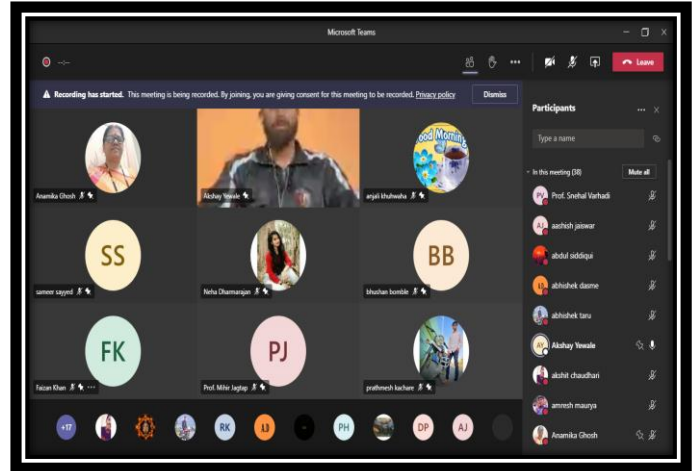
Microsoft Teams

Leave

Recording has started. This meeting is being recorded. By joining, you are giving consent for this meeting to be recorded. Privacy policy

Dismiss

Anamika Ghosh

Akshay Yewale

anjali khuhwaha

Good Morning

SS

sameer sayyed

Neha Dharmarajan

BB

bhushan bomble

FK

Faizan Khan

PJ

Prof. Mihir Jagtap

prathmesh kachare

+17

RK

AJ

PH

DP

AJ

Participants

Type a name

In this meeting (38)

Mute all

PV Prof. Snehal Varhadi

AJ aashish jaiswar

abdul siddiqui

AD abhishek dasme

abhishek taru

AY Akshay Yewale

akshit chaudhari

amresh maurya

Anamika Ghosh